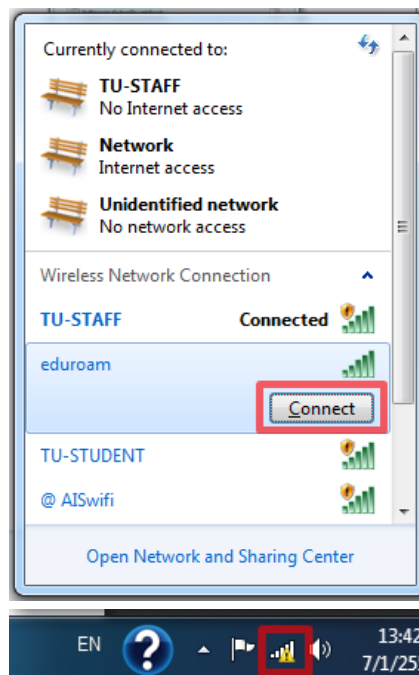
Currently connected to:

TU-STAFF
No Internet access

Network
Internet access

Unidentified network
No network access

Wireless Network Connection

TU-STAFF Connected

eduroam

Connect

TU-STUDENT

@ AISwifi

Open Network and Sharing Center

EN

13:42
7/1/25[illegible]